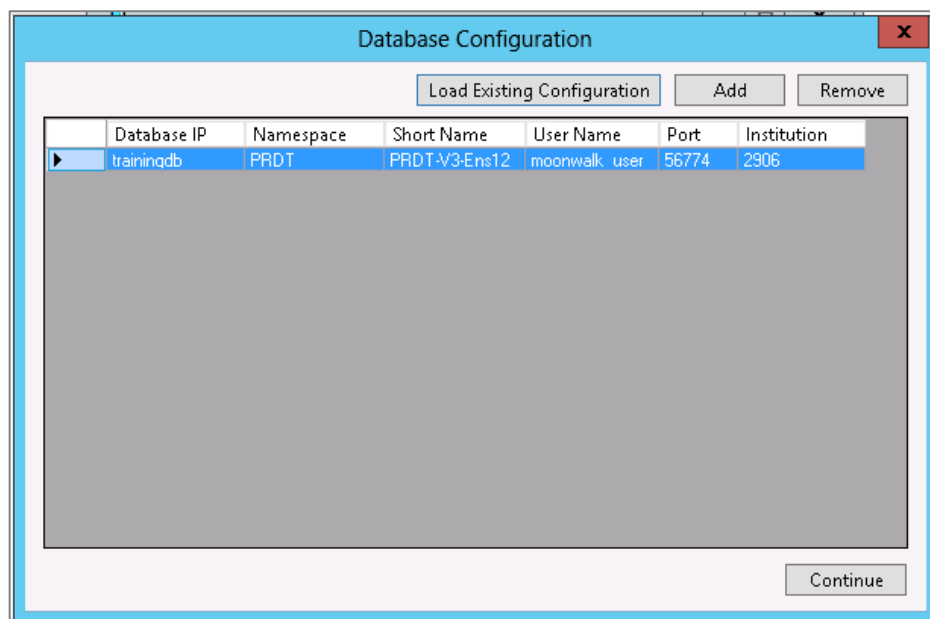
Database Configuration

x

Load Existing Configuration

Add

Remove

| | Database IP | Namespace | Short Name | User Name | Port | Institution |
|---|---|---|---|---|---|---|
| ▶ | trainingdb | PRDT | PRDT-V3-Ens12 | moonwalk_user | 56774 | 2906 |

Continue